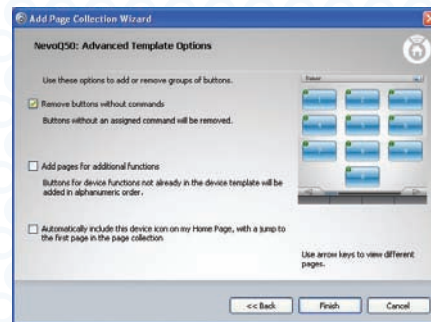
Add Page Collection Wizard

NevoQ50: Advanced Template Options

Use these options to add or remove groups of buttons.

Remove buttons without commands

Buttons without an assigned command will be removed.

Add pages for additional functions

Buttons for device functions not already in the device template will be added in alphanumeric order.

Automatically include this device icon on my Home Page, with a jump to the first page in the page collection

Use arrow keys to view different pages.

<< Back

Finish

Cancel